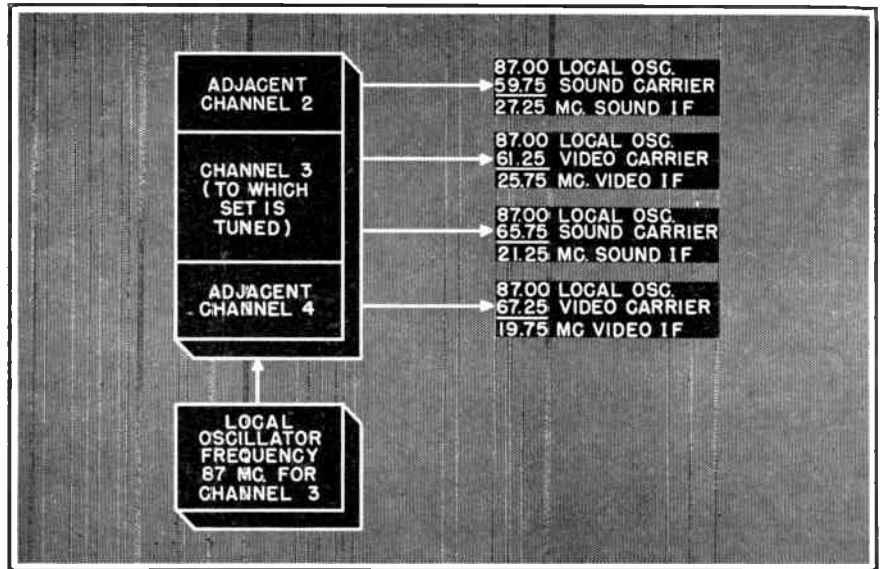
ADJACENT CHANNEL 2

CHANNEL 3 (TO WHICH SET IS TUNED)

ADJACENT CHANNEL 4

LOCAL OSCILLATOR FREQUENCY 87 MC. FOR CHANNEL 3

87.00 LOCAL OSC.
59.75 SOUND CARRIER
27.25 MC. SOUND IF

87.00 LOCAL OSC.
61.25 VIDEO CARRIER
25.75 MC. VIDEO IF

87.00 LOCAL OSC.
65.75 SOUND CARRIER
21.25 MC. SOUND IF

87.00 LOCAL OSC.
67.25 VIDEO CARRIER
19.75 MC VIDEO IF